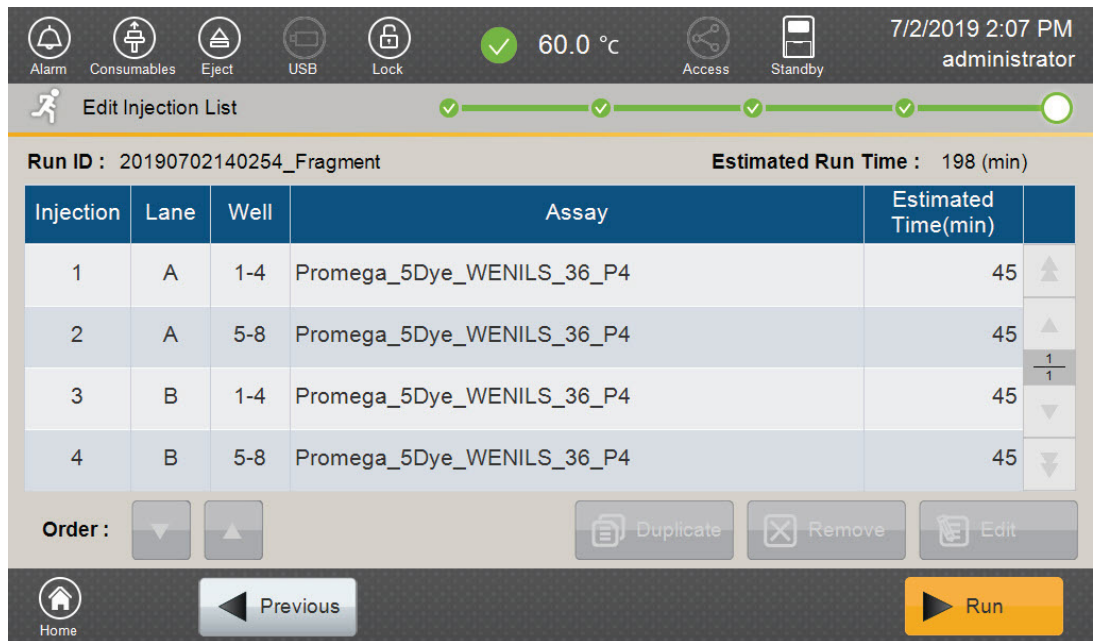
Alarm Consumables Eject USB Lock 60.0 °C Access Standby 7/2/2019 2:07 PM administrator

Edit Injection List

Run ID : 20190702140254_Fragment

Estimated Run Time : 198 (min)

| Injection | Lane | Well | Assay | Estimated Time(min) |
|---|---|---|---|---|
| 1 | A | 1-4 | Promega_5Dye_WENILS_36_P4 | 45 |
| 2 | A | 5-8 | Promega_5Dye_WENILS_36_P4 | 45 |
| 3 | B | 1-4 | Promega_5Dye_WENILS_36_P4 | 45 |
| 4 | B | 5-8 | Promega_5Dye_WENILS_36_P4 | 45 |

$\frac{1}{1}$

Order :

Duplicate Remove Edit

Home Previous Run